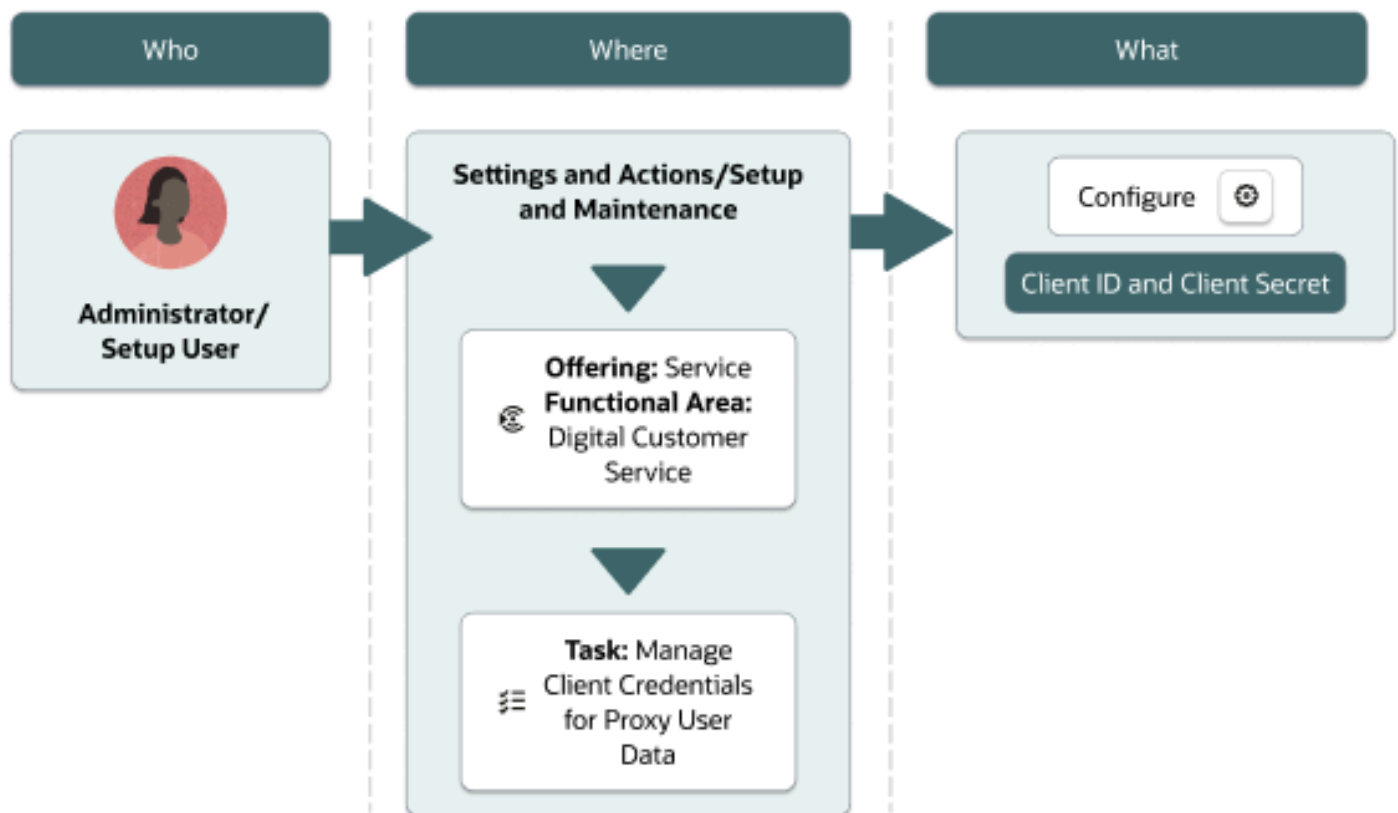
Who

Administrator/ Setup User

Where

Settings and Actions/Setup and Maintenance

**Offering:** Service
**Functional Area:** Digital Customer Service

**Task:** Manage Client Credentials for Proxy User Data

What

Configure

Client ID and Client Secret